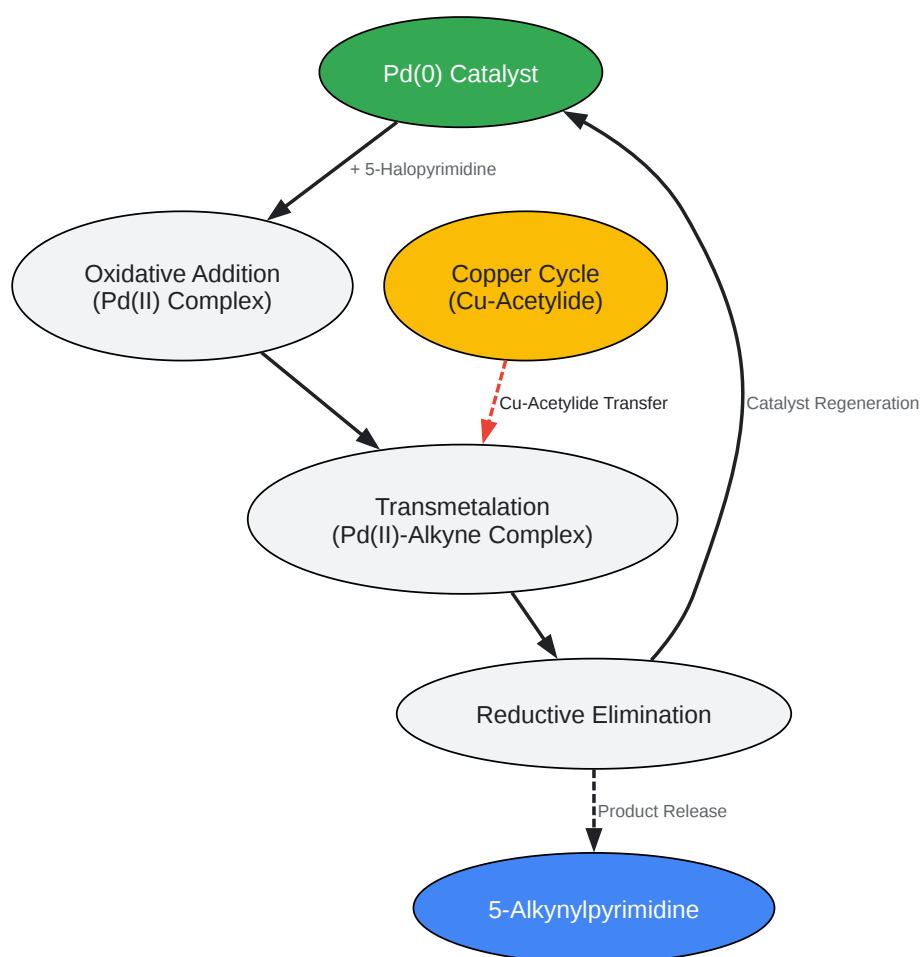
Pd(0) Catalyst

+ 5-Halopyrimidine

Oxidative Addition
(Pd(II) Complex)

Copper Cycle
(Cu-Acetylide)

Cu-Acetylide Transfer

Catalyst Regeneration

Transmetalation
(Pd(II)-Alkyne Complex)

Reductive Elimination

Product Release

5-Alkynylpyrimidine